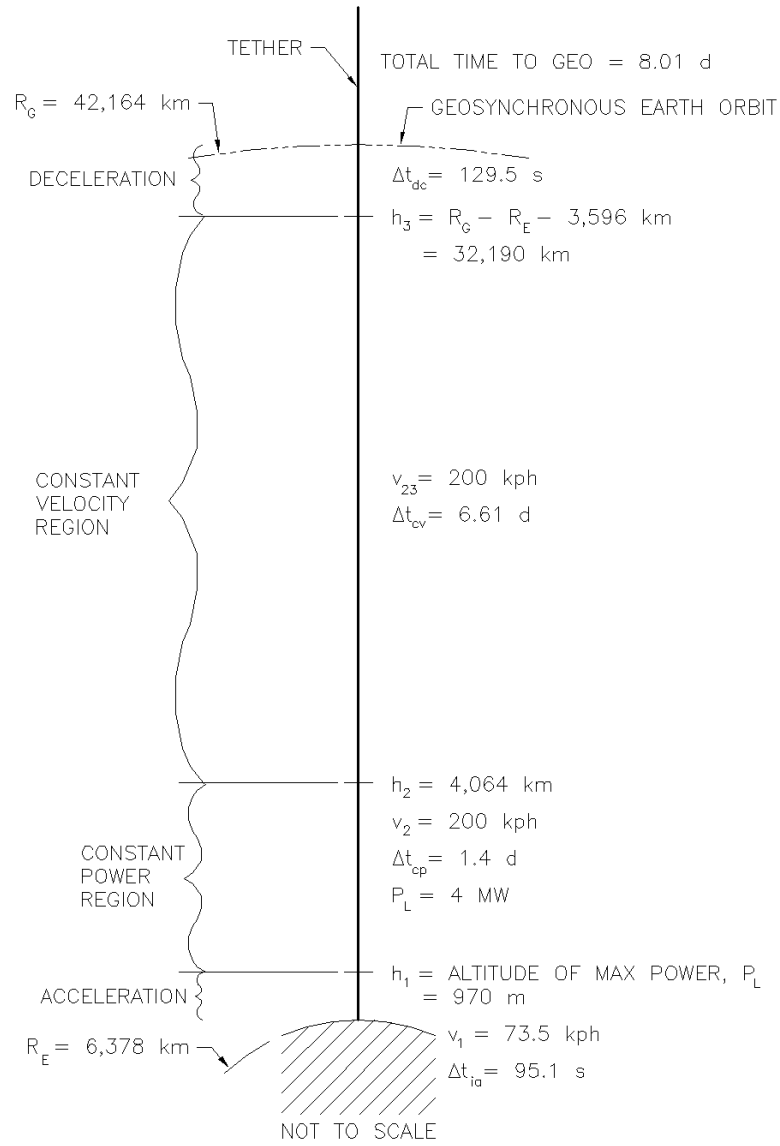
TETHER

TOTAL TIME TO GEO = 8.01 d

$R_G$ = 42,164 km

GEOSYNCHRONOUS EARTH ORBIT

DECELERATION

$\Delta t_{dc}$ = 129.5 s

$h_3 = R_G - R_E - 3,596$ km = 32,190 km

CONSTANT VELOCITY REGION

$v_{23}$ = 200 kph
$\Delta t_{cv}$ = 6.61 d

$h_2$ = 4,064 km
$v_2$ = 200 kph
$\Delta t_{cp}$ = 1.4 d
$P_L$ = 4 MW

CONSTANT POWER REGION

ACCELERATION

$h_1$ = ALTITUDE OF MAX POWER, $P_L$ = 970 m

$R_E$ = 6,378 km

$v_1$ = 73.5 kph
$\Delta t_{ia}$ = 95.1 s

NOT TO SCALE